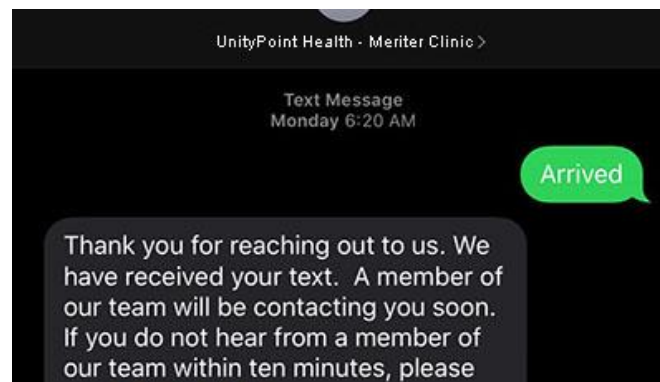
UnityPoint Health - Meriter Clinic >

Text Message
Monday 6:20 AM

Arrived

Thank you for reaching out to us. We have received your text. A member of our team will be contacting you soon. If you do not hear from a member of our team within ten minutes, please